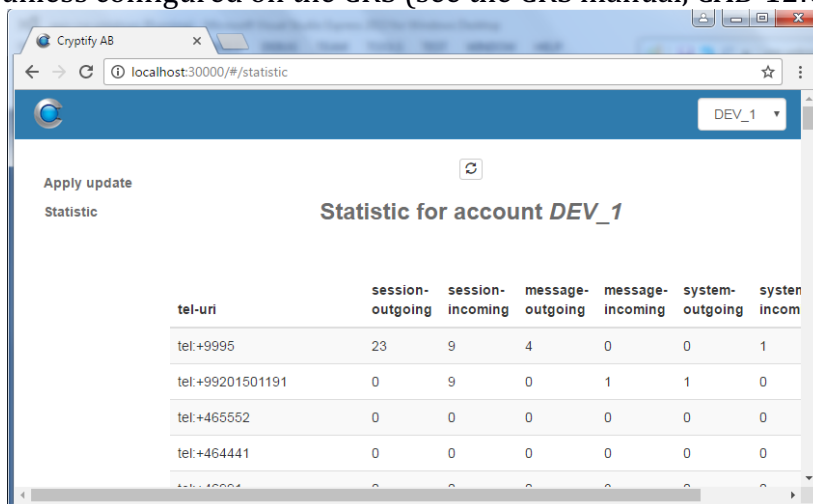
unless configured on the CRS (see the CRS manual, CRD-12...

Cryptify AB

localhost:30000/#/statistic

DEV_1

Apply update

Statistic

Statistic for account *DEV_1*

| tel-uri | session-outgoing | session-incoming | message-outgoing | message-incoming | system-outgoing | system-incom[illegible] |
|---|---|---|---|---|---|---|
| tel:+9995 | 23 | 9 | 4 | 0 | 0 | 1 |
| tel:+99201501191 | 0 | 9 | 0 | 1 | 1 | 0 |
| tel:+465552 | 0 | 0 | 0 | 0 | 0 | 0 |
| tel:+464441 | 0 | 0 | 0 | 0 | 0 | 0 |
| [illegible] | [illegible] | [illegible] | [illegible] | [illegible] | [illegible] | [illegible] |